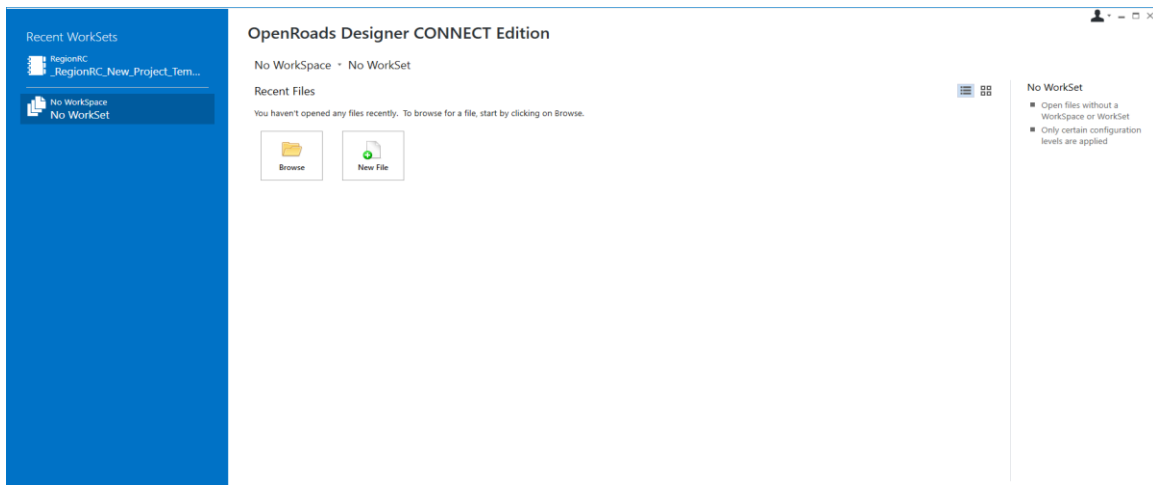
Recent WorkSets

RegionRC
_RegionRC_New_Project_Tem...

No WorkSpace
No WorkSet

OpenRoads Designer CONNECT Edition

No WorkSpace ▾ No WorkSet

Recent Files

You haven't opened any files recently. To browse for a file, start by clicking on Browse.

Browse

New File

No WorkSet

■ Open files without a WorkSpace or WorkSet
■ Only certain configuration levels are applied